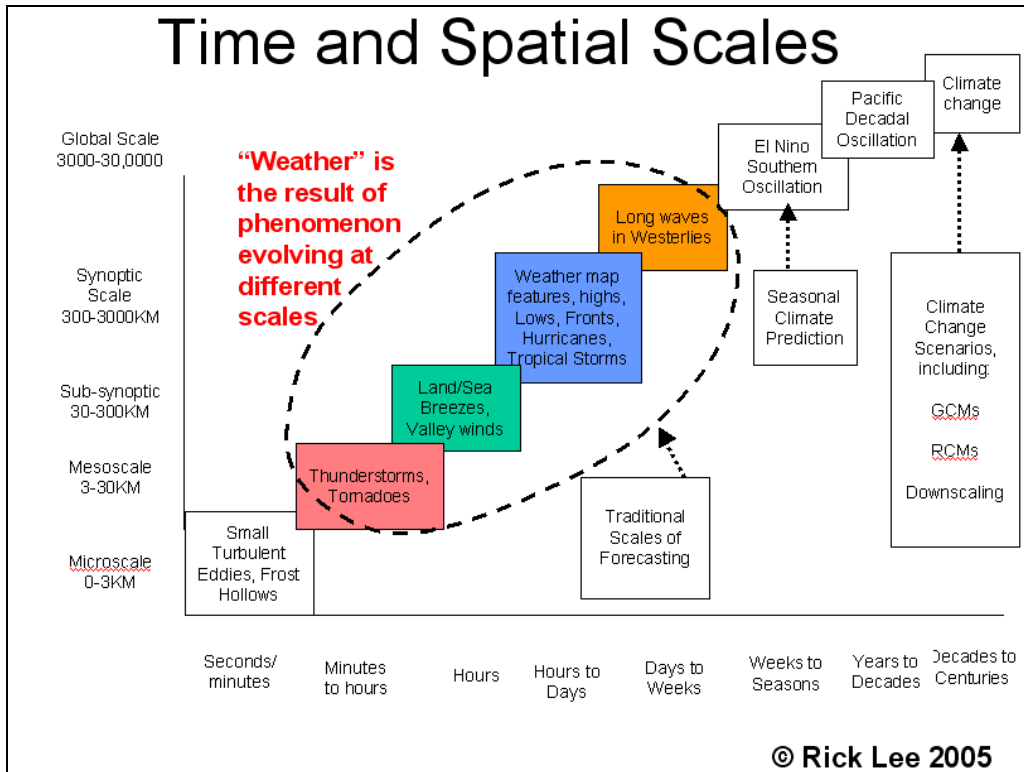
Time and Spatial Scales

Global Scale
3000-30,0000

Synoptic Scale
300-3000KM

Sub-synoptic
30-300KM

Mesoscale
3-30KM

Microscale
0-3KM

"Weather" is the result of phenomenon evolving at different scales

Climate change

Pacific Decadal Oscillation

El Nino Southern Oscillation

Long waves in Westerlies

Weather map features, highs, Lows, Fronts, Hurricanes, Tropical Storms

Seasonal Climate Prediction

Climate Change Scenarios, including:

GCMs

RCMs

Downscaling

Land/Sea Breezes, Valley winds

Thunderstorms, Tornadoes

Small Turbulent Eddies, Frost Hollows

Traditional Scales of Forecasting

Seconds/ minutes

Minutes to hours

Hours

Hours to Days

Days to Weeks

Weeks to Seasons

Years to Decades

Decades to Centuries

© Rick Lee 2005